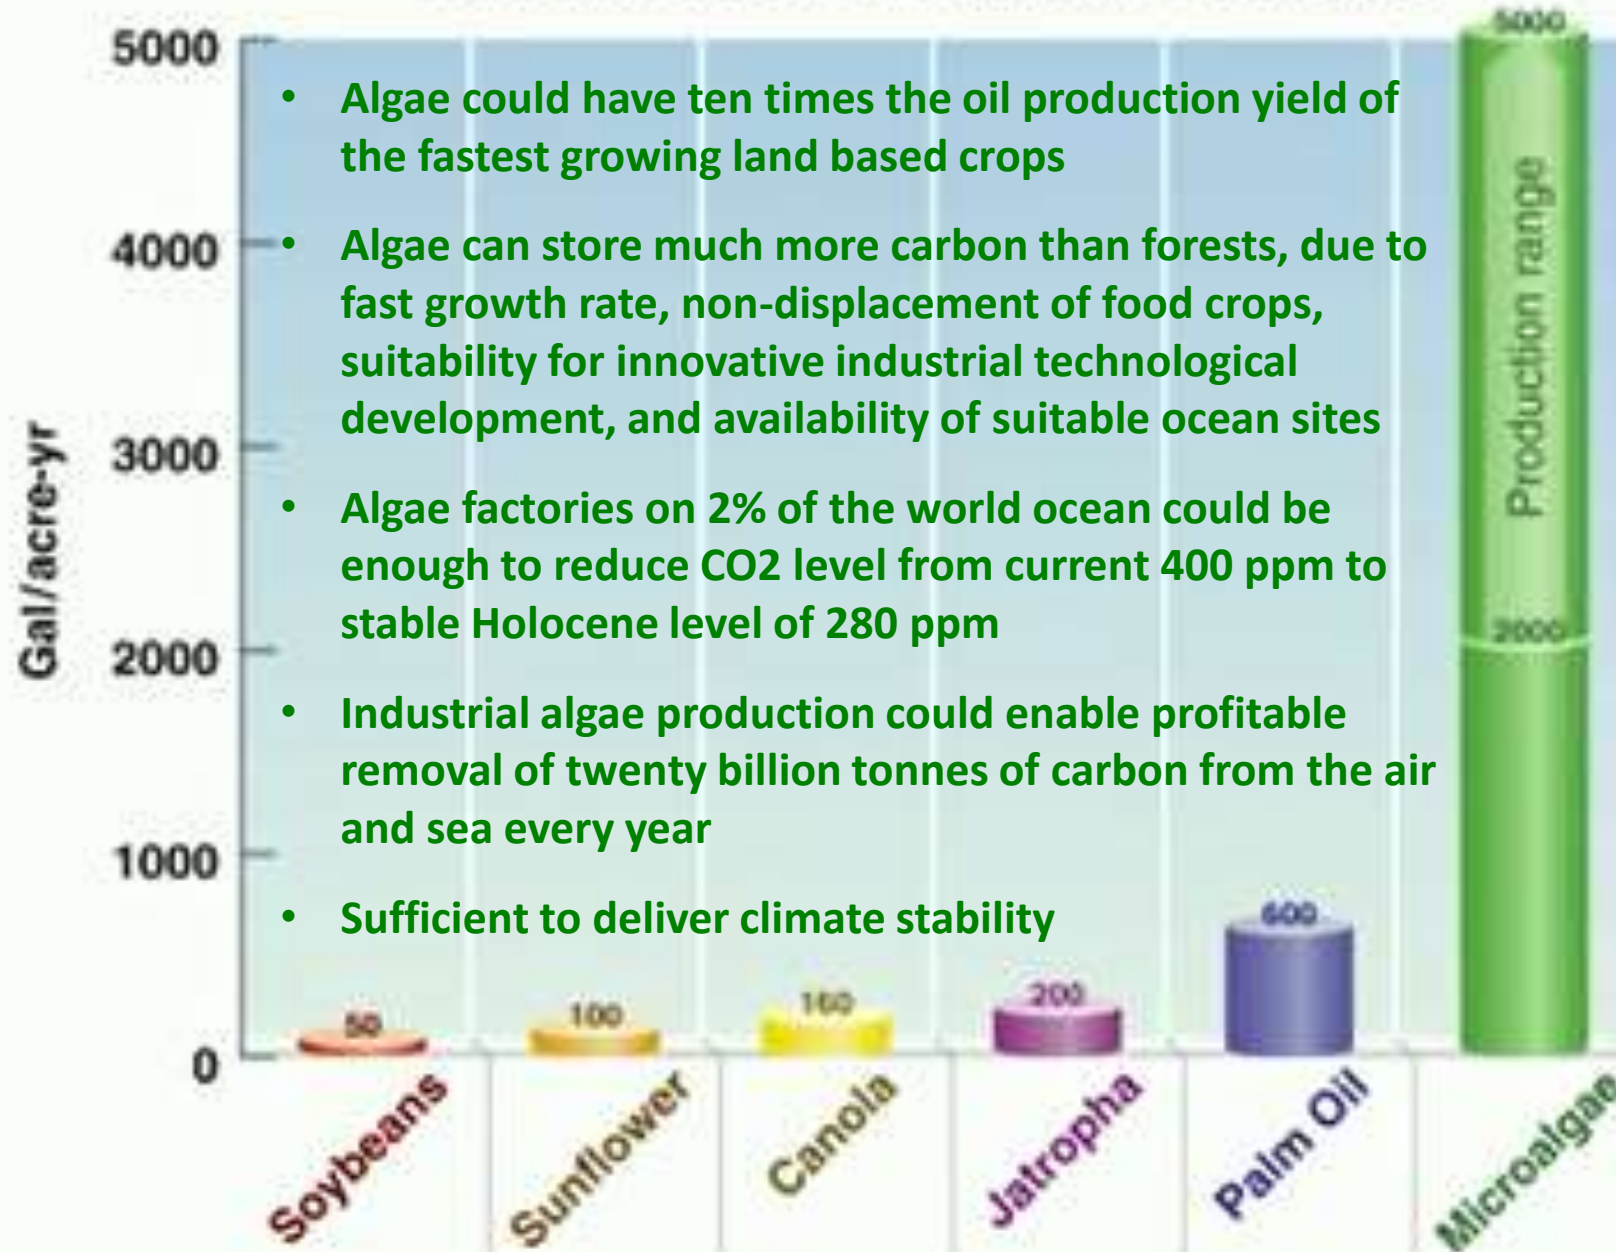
5000

4000

3000

2000

1000

0

Gal/acre-yr

- Algae could have ten times the oil production yield of the fastest growing land based crops
- Algae can store much more carbon than forests, due to fast growth rate, non-displacement of food crops, suitability for innovative industrial technological development, and availability of suitable ocean sites
- Algae factories on 2% of the world ocean could be enough to reduce CO2 level from current 400 ppm to stable Holocene level of 280 ppm
- Industrial algae production could enable profitable removal of twenty billion tonnes of carbon from the air and sea every year
- Sufficient to deliver climate stability

5000

Production range

2000

50

100

150

200

600

Soybeans

Sunflower

Canola

Jatropha

Palm Oil

Microalgae